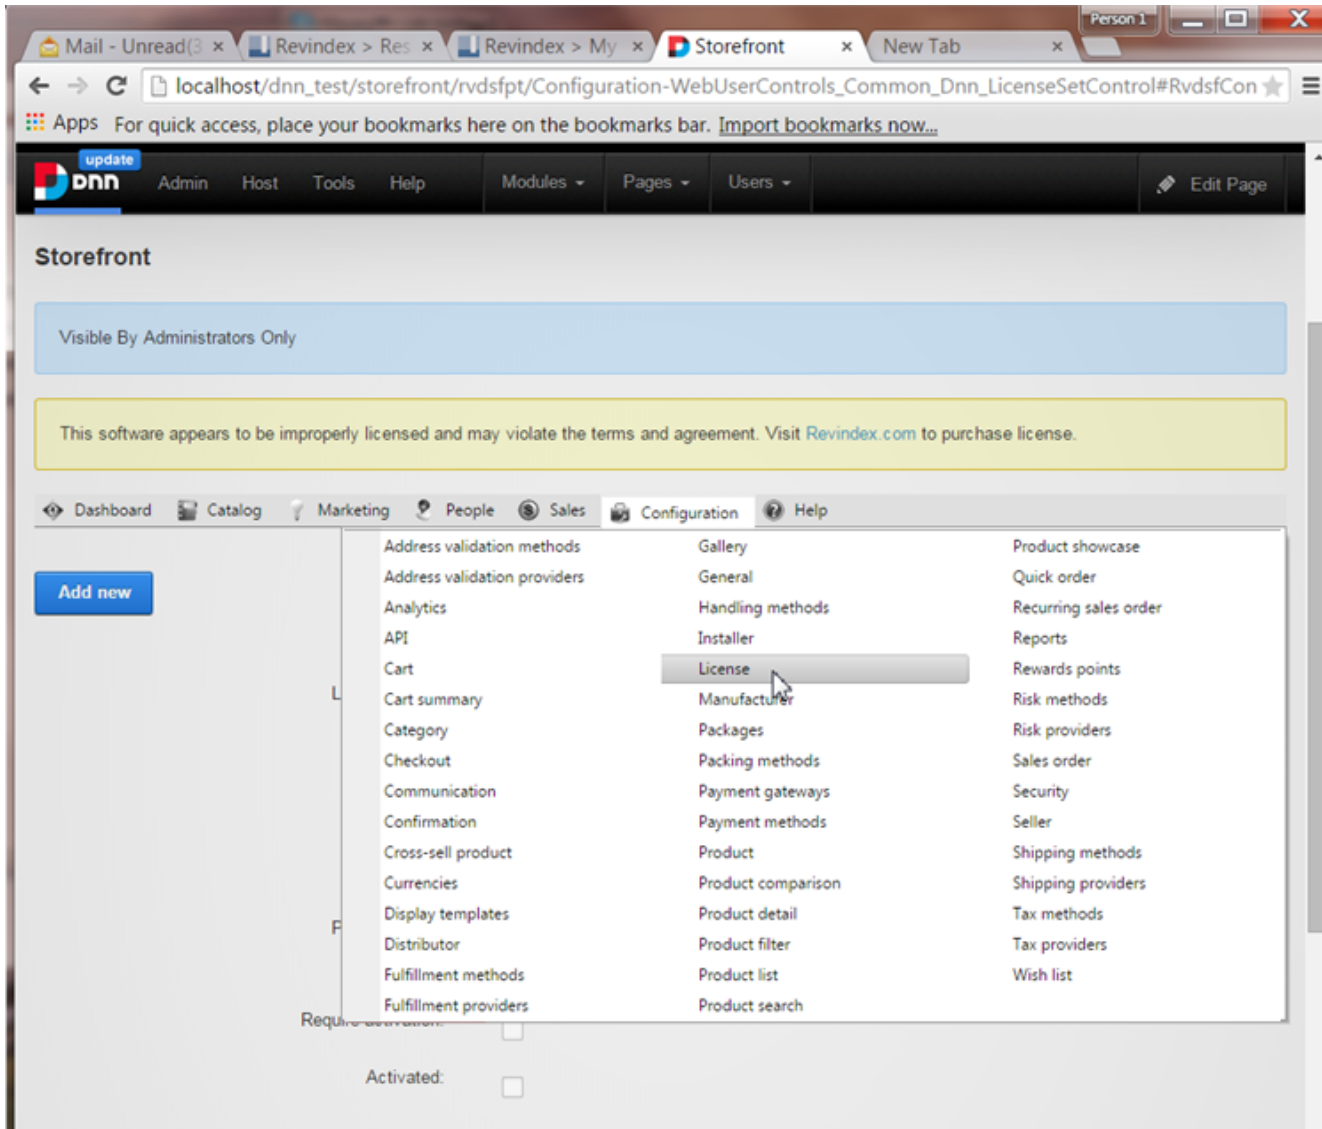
Person 1

Mail - Unread(3 × Revindex > Res × Revindex > My × Storefront × New Tab ×

localhost/dnn_test/storefront/rvdsfpt/Configuration-WebUserControls_Common_Dnn_LicenseSetControl#RvdsfCon

Apps For quick access, place your bookmarks here on the bookmarks bar. Import bookmarks now...

update dnn Admin Host Tools Help Modules Pages Users Edit Page

Storefront

Visible By Administrators Only

This software appears to be improperly licensed and may violate the terms and agreement. Visit Revindex.com to purchase license.

Dashboard Catalog Marketing People Sales Configuration Help

Add new

L

Address validation methods
Address validation providers
Analytics
API
Cart
Cart summary
Category
Checkout
Communication
Confirmation
Cross-sell product
Currencies
Display templates
Distributor
Fulfillment methods
Fulfillment providers

Gallery
General
Handling methods
Installer
License
Manufacturer
Packages
Packing methods
Payment gateways
Payment methods
Product
Product comparison
Product detail
Product filter
Product list
Product search

Product showcase
Quick order
Recurring sales order
Reports
Rewards points
Risk methods
Risk providers
Sales order
Security
Seller
Shipping methods
Shipping providers
Tax methods
Tax providers
Wish list

F

Requ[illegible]

Activated: